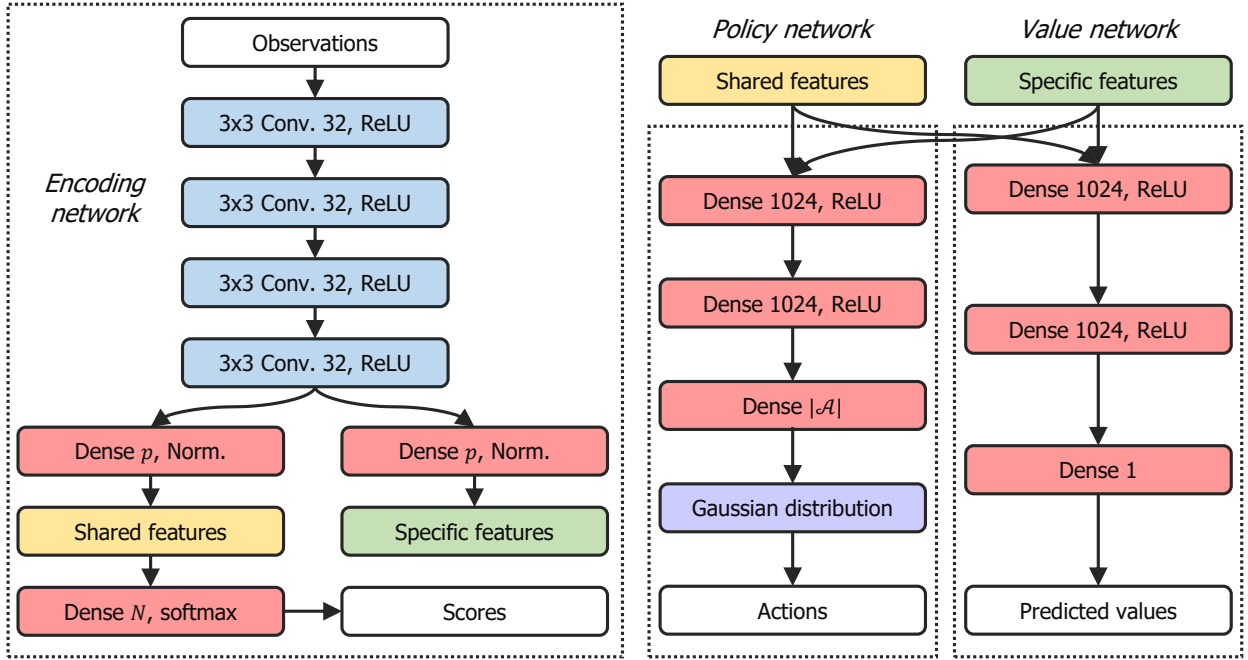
Observations

3x3 Conv. 32, ReLU

Encoding network

3x3 Conv. 32, ReLU

3x3 Conv. 32, ReLU

3x3 Conv. 32, ReLU

Dense $p$, Norm.

Dense $p$, Norm.

Shared features

Specific features

Dense $N$, softmax

Scores

Policy network

Value network

Shared features

Specific features

Dense 1024, ReLU

Dense 1024, ReLU

Dense 1024, ReLU

Dense 1024, ReLU

Dense $|\mathcal{A}|$

Dense 1

Gaussian distribution

Actions

Predicted values